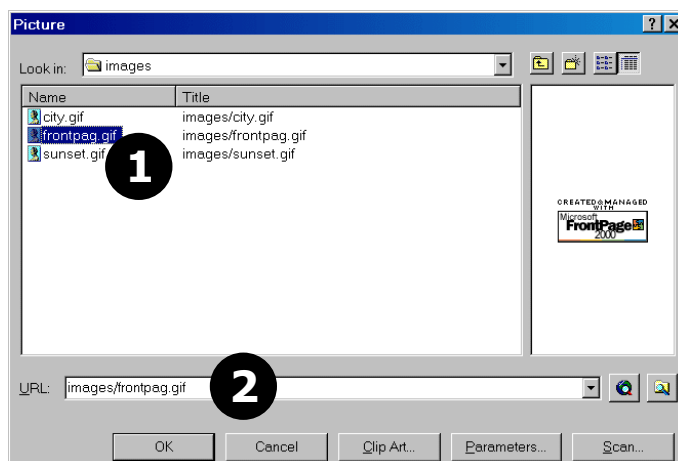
Picture

Look in: images

| Name | Title |
|---|---|
| city.gif | images/city.gif |
| frontpag.gif | images/frontpag.gif |
| sunset.gif | images/sunset.gif |

1

CREATED & MANAGED WITH Microsoft FrontPage 2000

URL: images/frontpag.gif

2

OK Cancel Clip Art... Parameters... Scan...